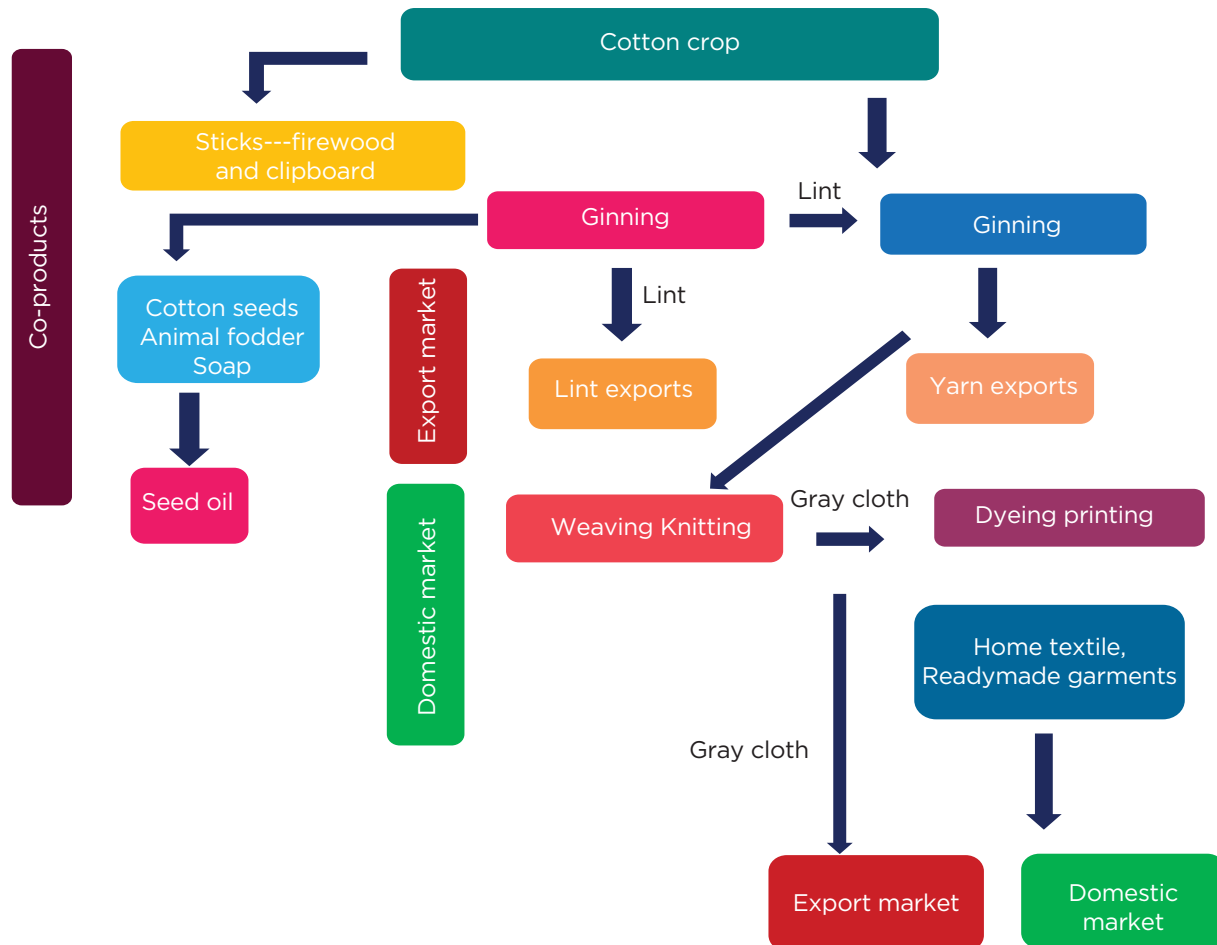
Cotton crop

Co-products

Sticks---firewood and clipboard

Ginning

Lint

Ginning

Cotton seeds
Animal fodder
Soap

Export market

Lint

Lint exports

Yarn exports

Seed oil

Domestic market

Weaving Knitting

Gray cloth

Dyeing printing

Home textile,
Readymade garments

Gray cloth

Export market

Domestic market